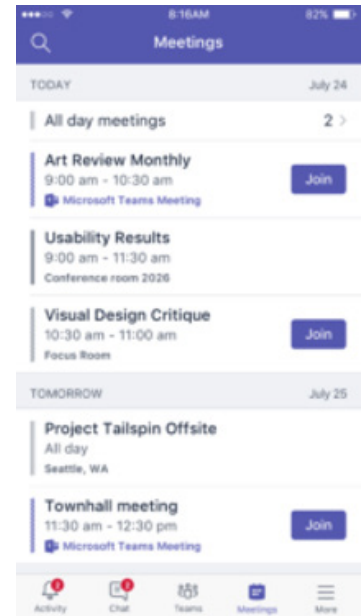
8:16AM 82%

Meetings

TODAY July 24

All day meetings 2 >

Art Review Monthly
9:00 am - 10:30 am
Microsoft Teams Meeting
Join

Usability Results
9:00 am - 11:30 am
Conference room 2026

Visual Design Critique
10:30 am - 11:00 am
Focus Room
Join

TOMORROW July 25

Project Tailspin Offsite
All day
Seattle, WA

Townhall meeting
11:30 am - 12:30 pm
Microsoft Teams Meeting
Join

Activity Chat Teams Meetings More